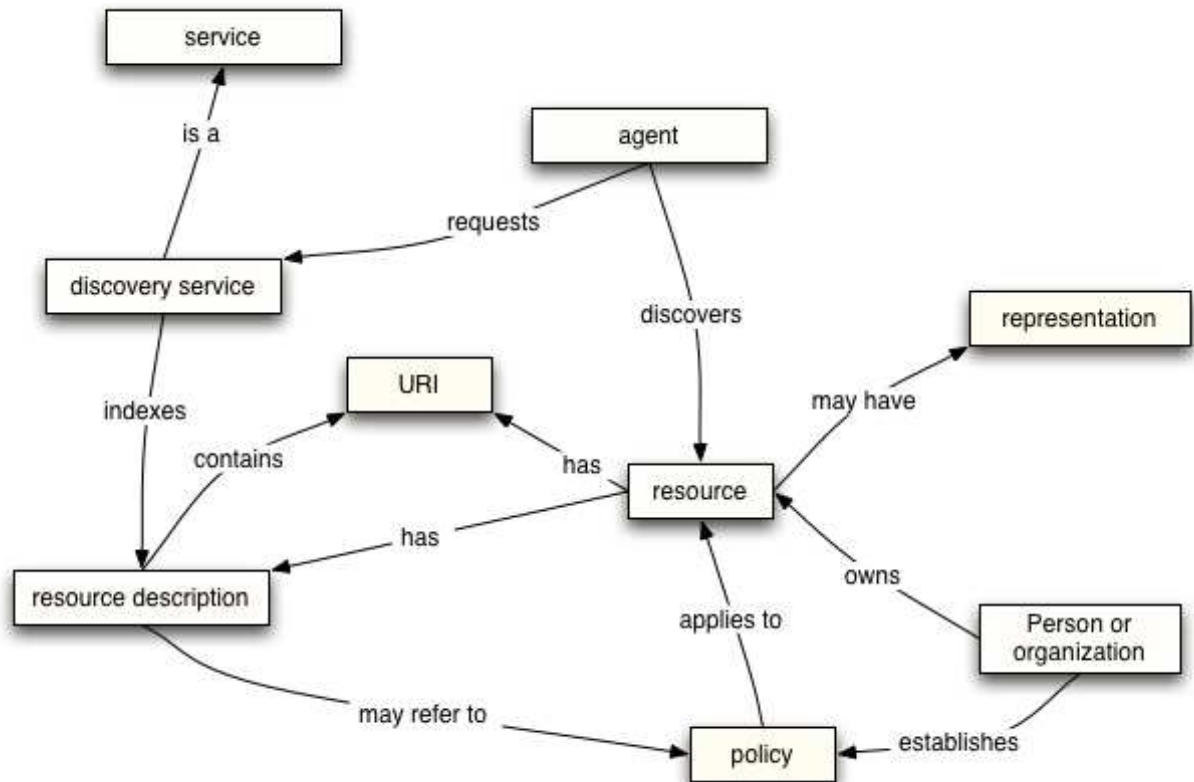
service

is a

agent

requests

discovery service

discovers

representation

URI

indexes

may have

contains

has

resource

has

resource description

owns

applies to

Person or organization

may refer to

policy

establishes